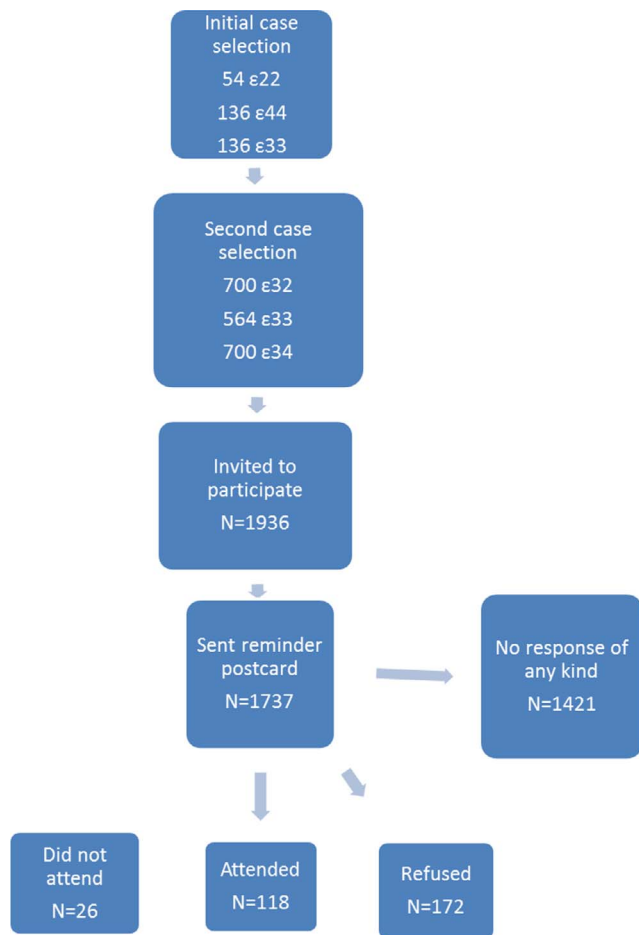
Initial case selection
54 ε22
136 ε44
136 ε33

Second case selection
700 ε32
564 ε33
700 ε34

Invited to participate
N=1936

Sent reminder postcard
N=1737

No response of any kind
N=1421

Did not attend
N=26

Attended
N=118

Refused
N=172